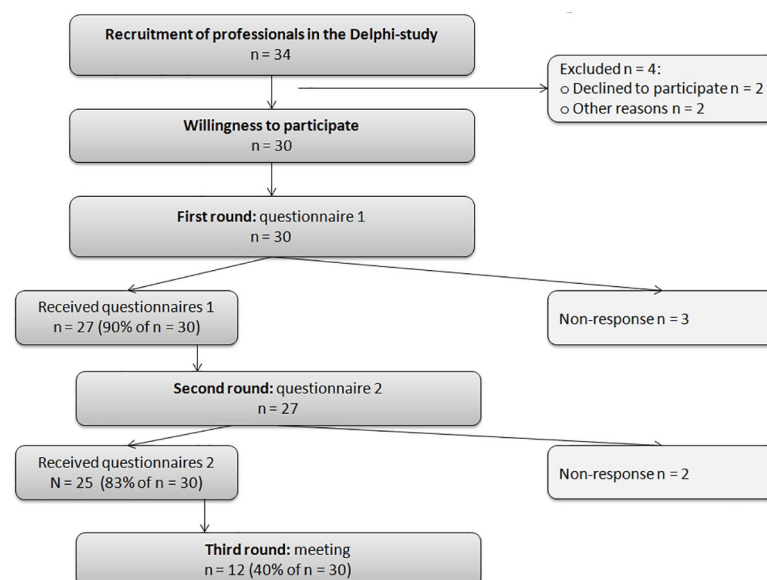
Recruitment of professionals in the Delphi-study
n = 34

Excluded n = 4:
o Declined to participate n = 2
o Other reasons n = 2

Willingness to participate
n = 30

First round: questionnaire 1
n = 30

Received questionnaires 1
n = 27 (90% of n = 30)

Non-response n = 3

Second round: questionnaire 2
n = 27

Received questionnaires 2
N = 25 (83% of n = 30)

Non-response n = 2

Third round: meeting
n = 12 (40% of n = 30)